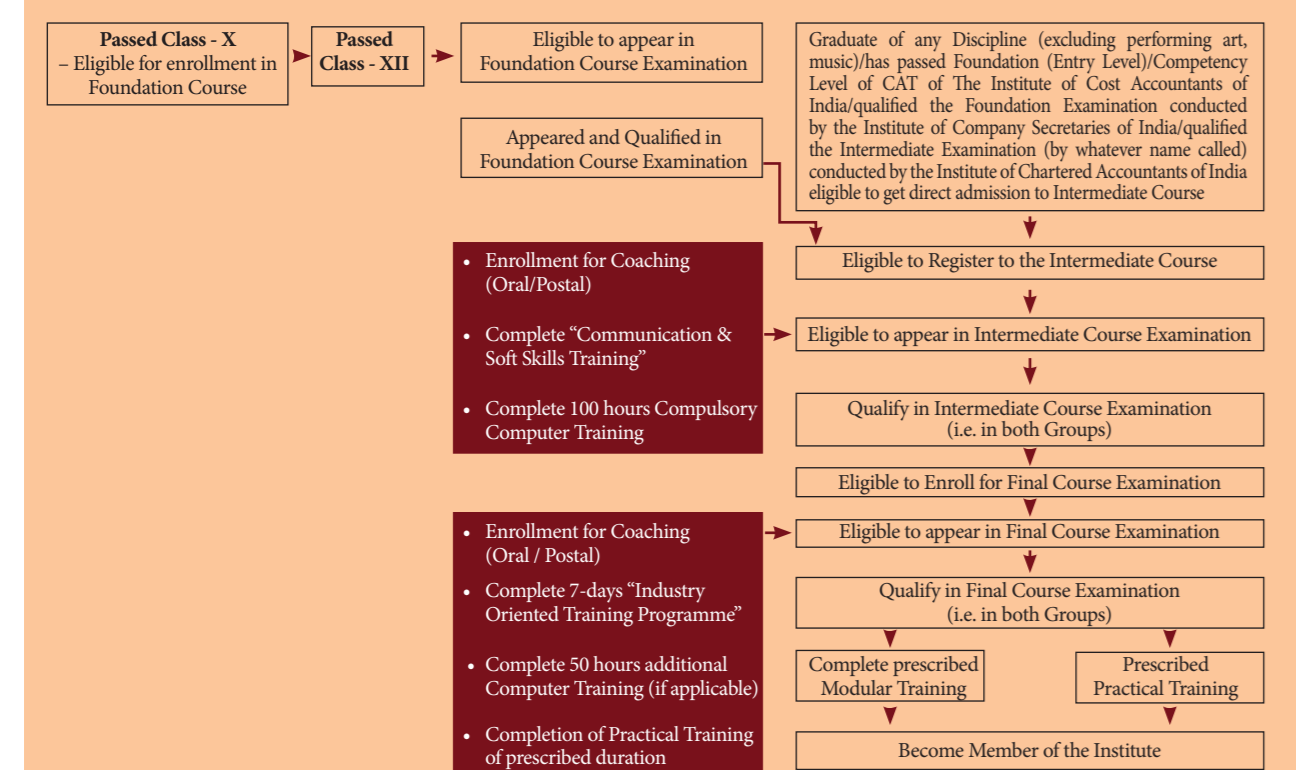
**Passed Class - X**
– Eligible for enrollment in Foundation Course

**Passed Class - XII**

Eligible to appear in Foundation Course Examination

Graduate of any Discipline (excluding performing art, music)/has passed Foundation (Entry Level)/Competency Level of CAT of The Institute of Cost Accountants of India/qualified the Foundation Examination conducted by the Institute of Company Secretaries of India/qualified the Intermediate Examination (by whatever name called) conducted by the Institute of Chartered Accountants of India eligible to get direct admission to Intermediate Course

Appeared and Qualified in Foundation Course Examination

Eligible to Register to the Intermediate Course

• Enrollment for Coaching (Oral/Postal)
• Complete "Communication & Soft Skills Training"
• Complete 100 hours Compulsory Computer Training

Eligible to appear in Intermediate Course Examination

Qualify in Intermediate Course Examination (i.e. in both Groups)

Eligible to Enroll for Final Course Examination

• Enrollment for Coaching (Oral / Postal)
• Complete 7-days "Industry Oriented Training Programme"
• Complete 50 hours additional Computer Training (if applicable)
• Completion of Practical Training of prescribed duration

Eligible to appear in Final Course Examination

Qualify in Final Course Examination (i.e. in both Groups)

Complete prescribed Modular Training

Prescribed Practical Training

Become Member of the Institute